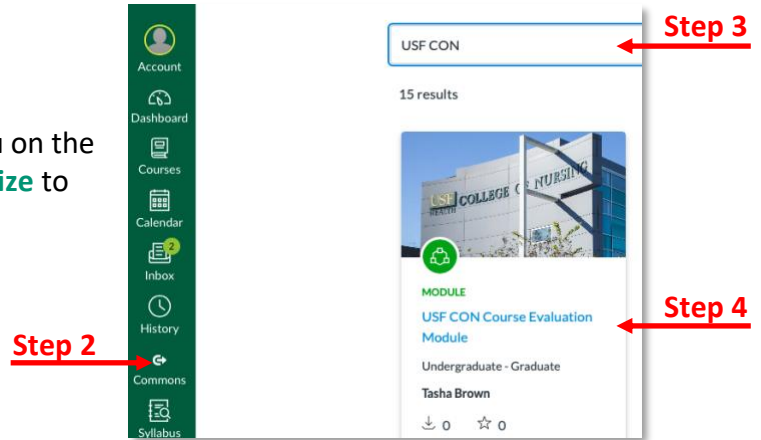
u on the
ize to

Account
Dashboard
Courses
Calendar
2
Inbox
History
Commons
Syllabus

Step 2

USF CON
Step 3

15 results

USF HEALTH COLLEGE OF NURSING

MODULE
USF CON Course Evaluation Module
Step 4

Undergraduate - Graduate

Tasha Brown

0 0